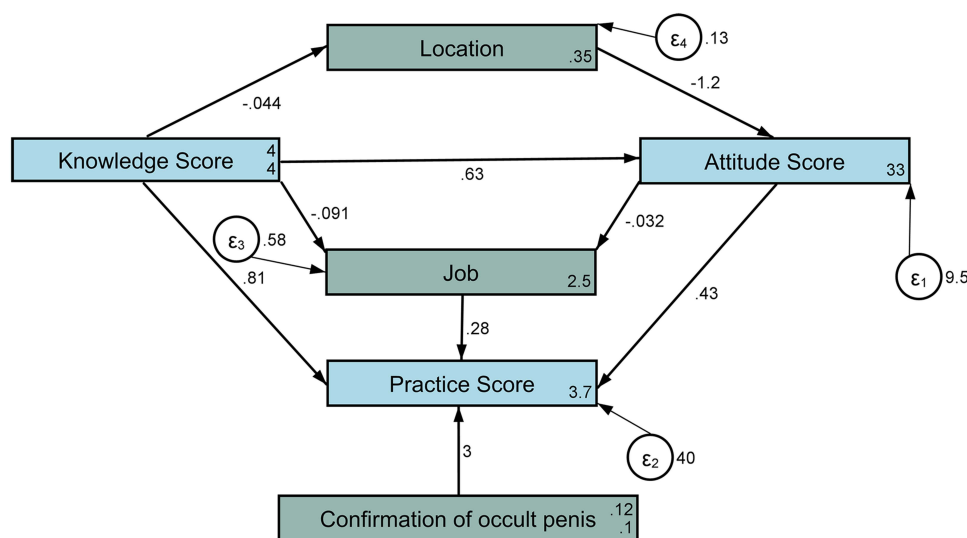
Location .35
$\varepsilon_4$ .13
-.044
-1.2
Knowledge Score 4 4
.63
Attitude Score 33
-.091
-.032
$\varepsilon_3$ .58
.81
Job 2.5
.43
$\varepsilon_1$ 9.5
.28
Practice Score 3.7
3
$\varepsilon_2$ 40
Confirmation of occult penis .12 .1